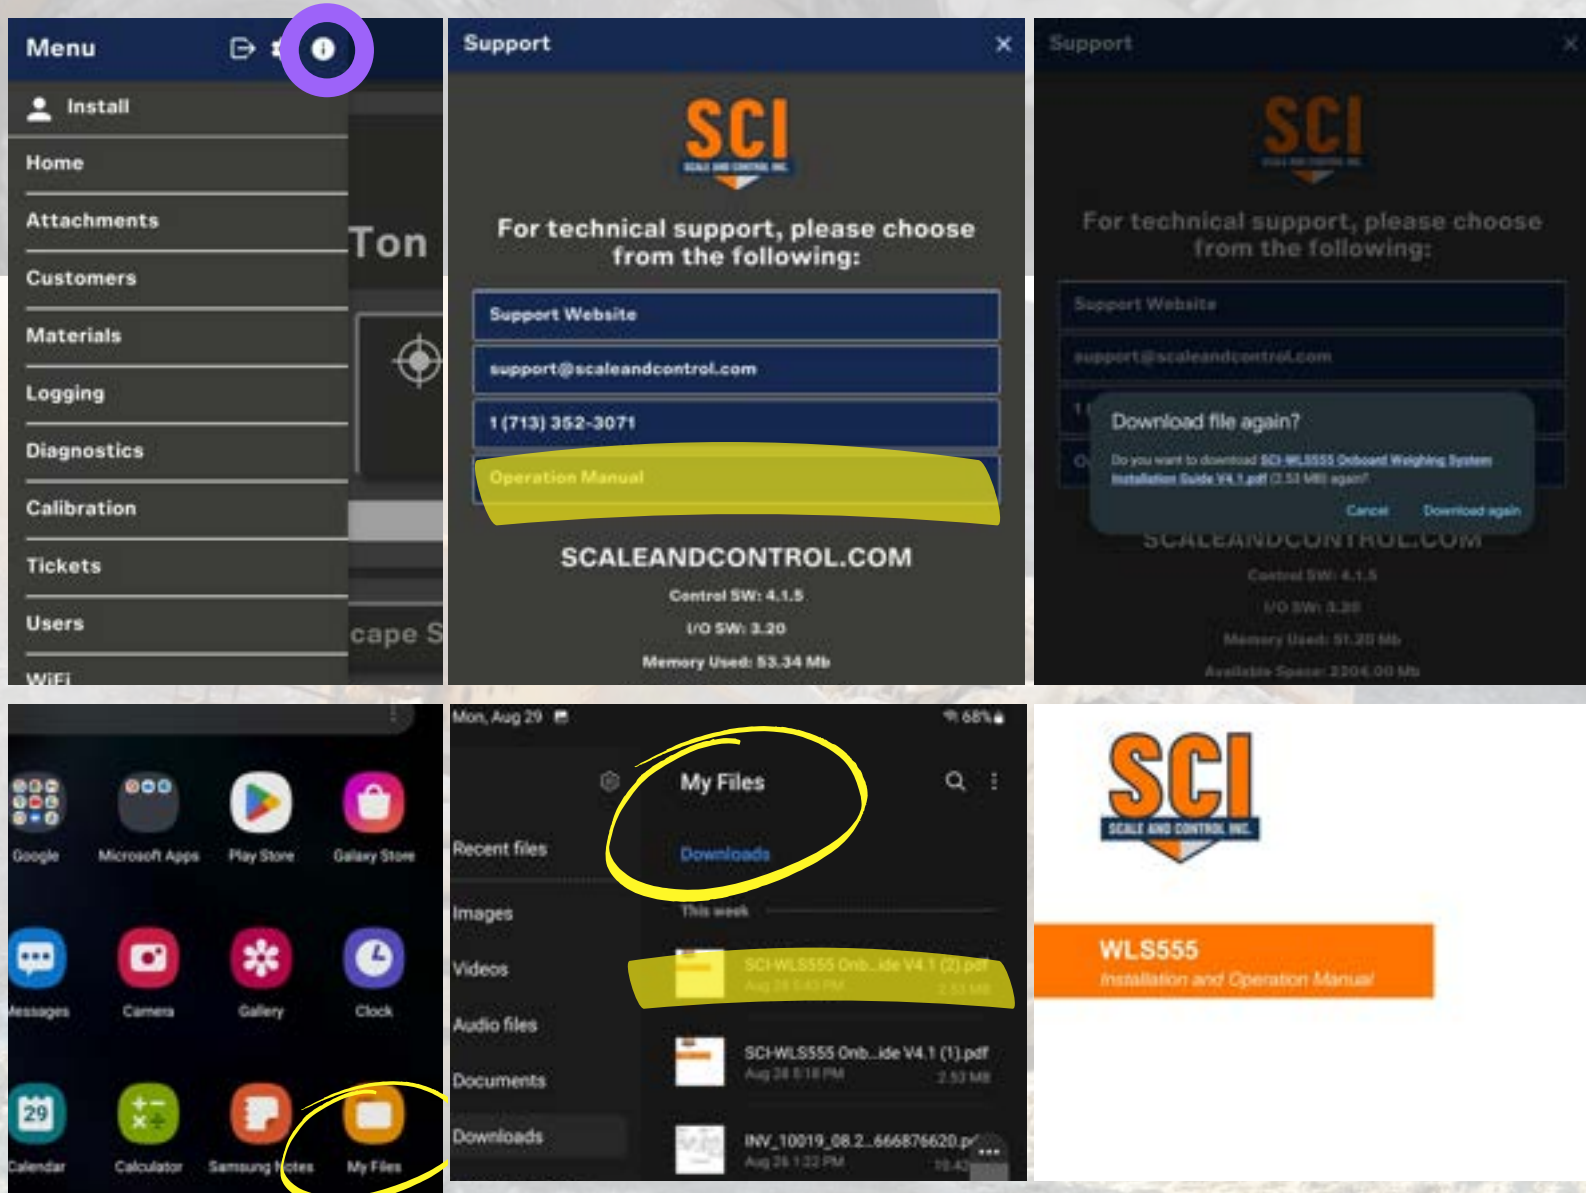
Menu

Install
Home
Attachments
Customers
Materials
Logging
Diagnostics
Calibration
Tickets
Users
WiFi

Ton
cape S

Support ×

SCI
SCALE AND CONTROL INC.

For technical support, please choose from the following:

Support Website
support@scaleandcontrol.com
1 (713) 352-3071
Operation Manual

SCALEANDCONTROL.COM
Control SW: 4.1.5
I/O SW: 3.20
Memory Used: 53.34 Mb

Support ×

SCI
SCALE AND CONTROL INC.

For technical support, please choose from the following:

Support Website
support@scaleandcontrol.com

Download file again?
Do you want to download SCI-WLS555 Onboard Weighing System Installation Guide V4.1.pdf (2.53 MB) again?
Cancel Download again

SCALEANDCONTROL.COM
Control SW: 4.1.5
I/O SW: 3.20
Memory Used: 51.20 Mb
Available Space: 2204.00 Mb

Google
Microsoft Apps
Play Store
Galaxy Store
Messages
Camera
Gallery
Clock
29
Calendar
Calculator
Samsung Notes
My Files

Mon, Aug 29
68%
My Files
Downloads
Recent files
Images
Videos
Audio files
Documents
Downloads
This week
SCI-WLS555 Onb...ide V4.1 (2).pdf
Aug 29 5:43 PM 2.53 MB
SCI-WLS555 Onb...ide V4.1 (1).pdf
Aug 29 5:18 PM 2.53 MB
INV_10019_08.2...666876620.p
Aug 29 1:22 PM

SCI
SCALE AND CONTROL INC.
WLS555
Installation and Operation Manual